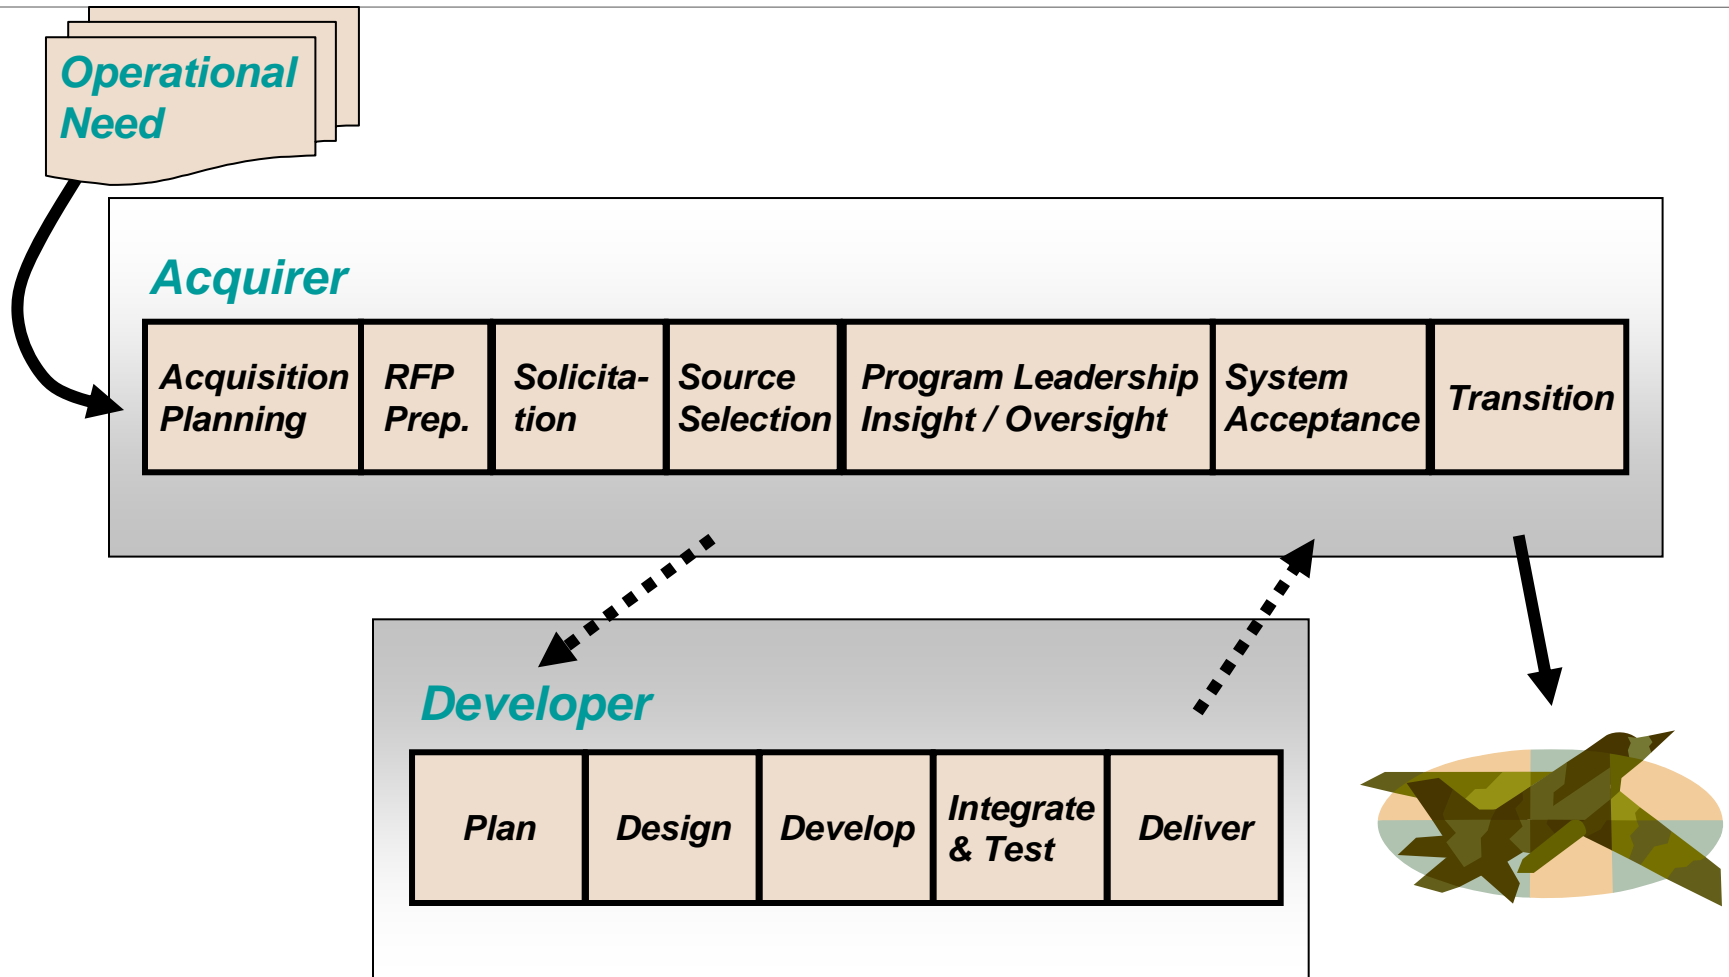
Operational Need

Acquirer

| Acquisition Planning | RFP Prep. | Solicitation | Source Selection | Program Leadership Insight / Oversight | System Acceptance | Transition |
|---|---|---|---|---|---|---|

Developer

| Plan | Design | Develop | Integrate & Test | Deliver |
|---|---|---|---|---|